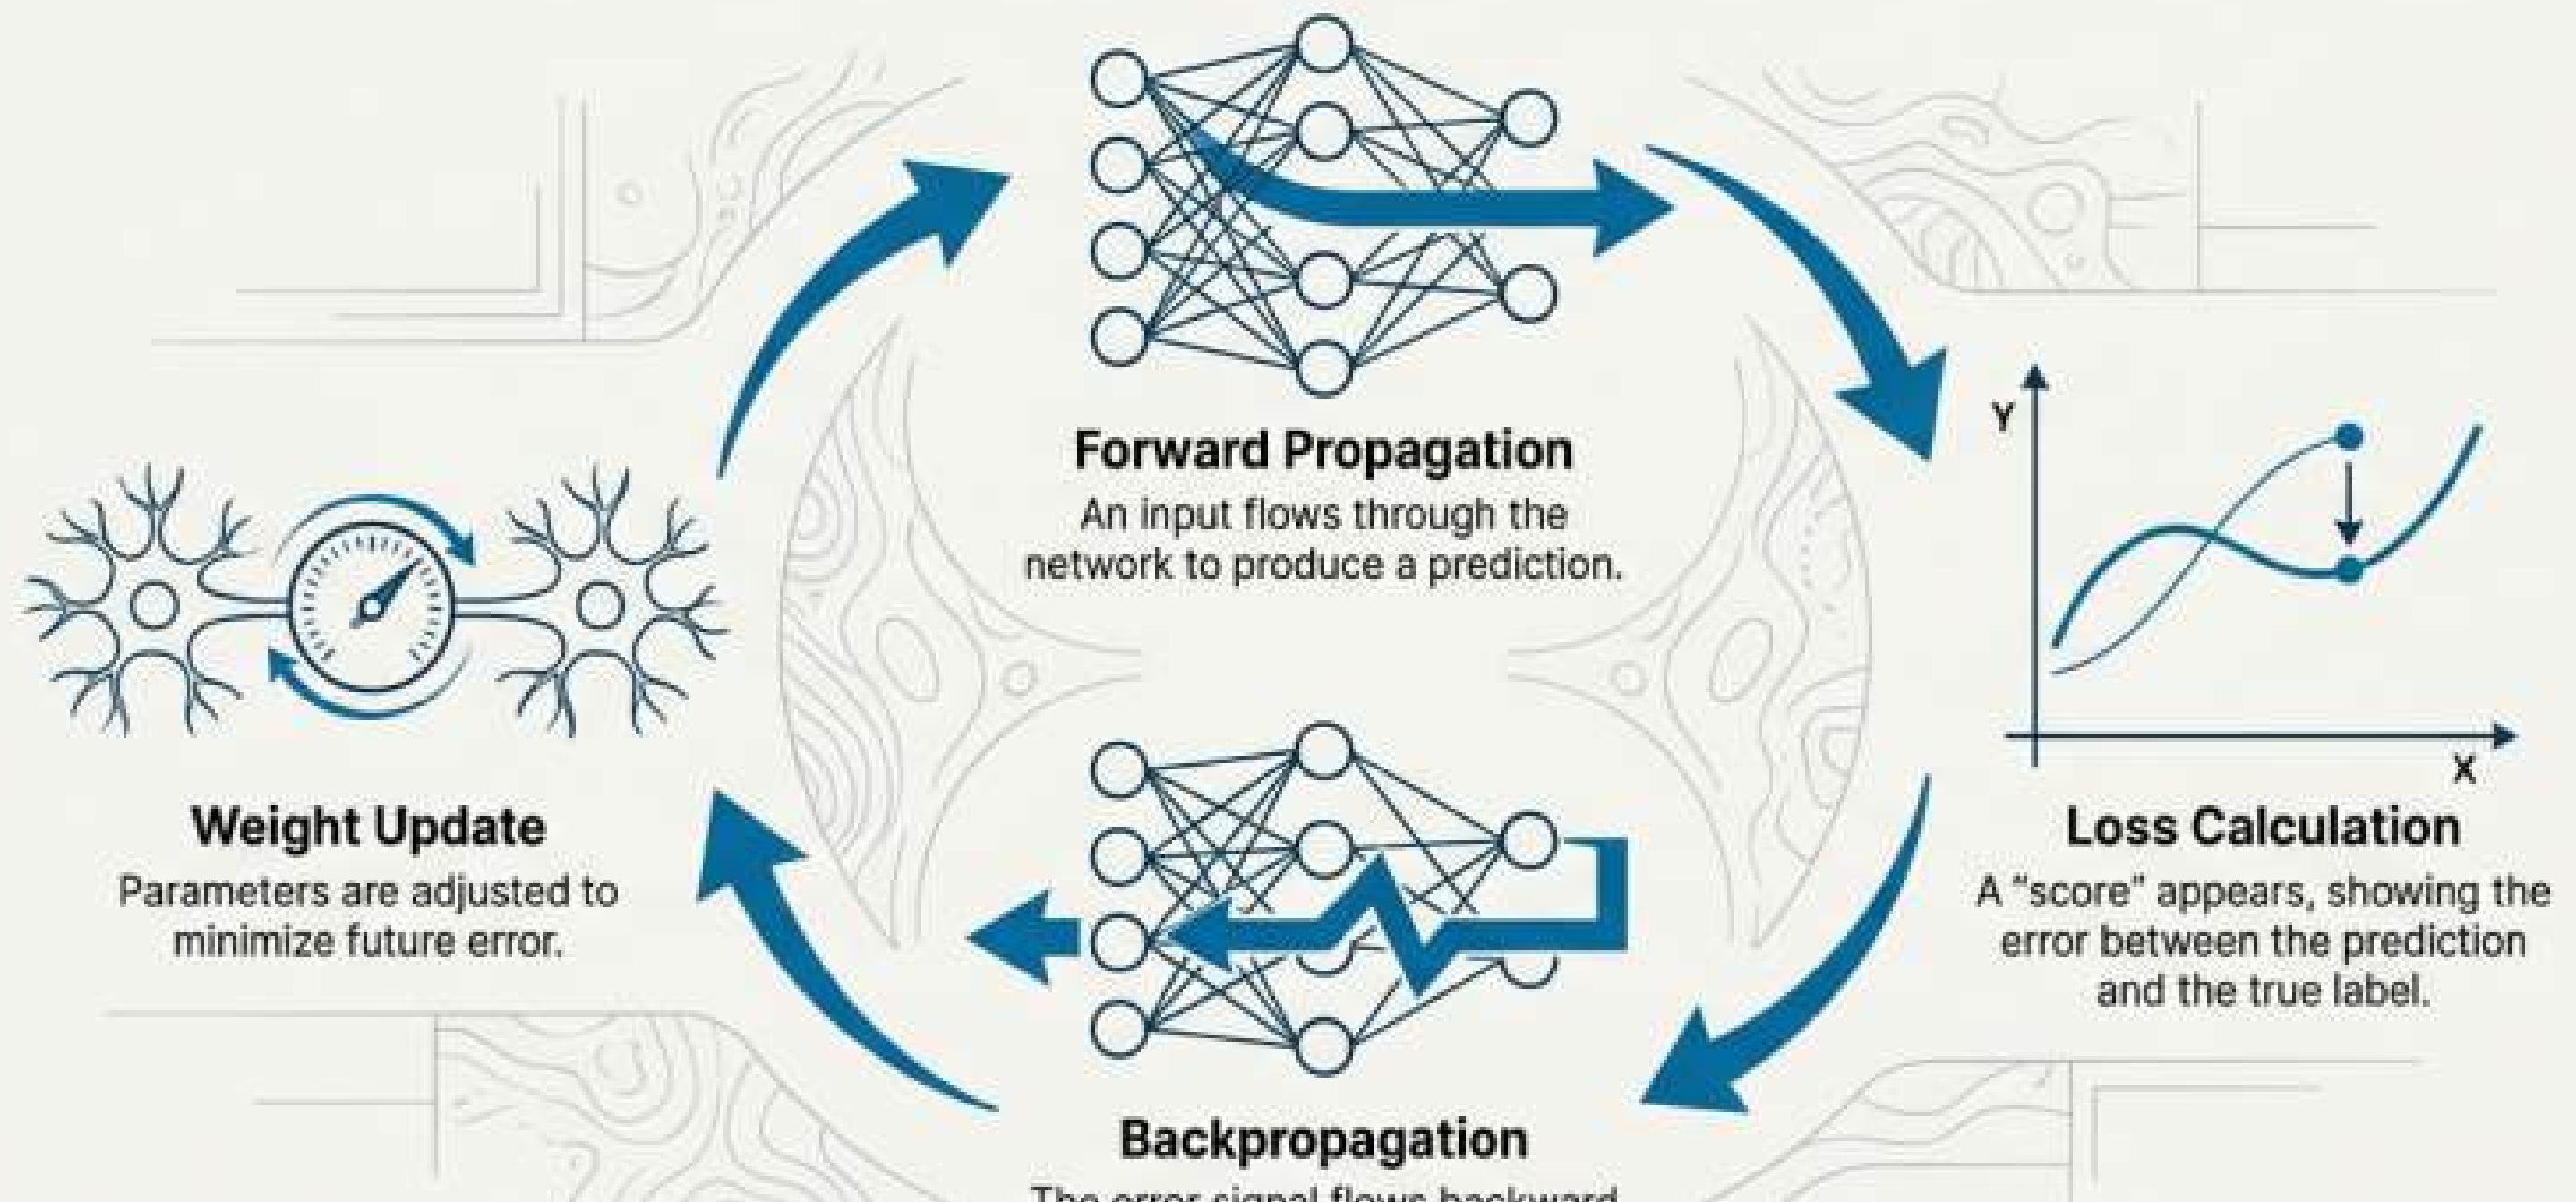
Forward Propagation
An input flows through the network to produce a prediction.

Y

X

Loss Calculation
A "score" appears, showing the error between the prediction and the true label.

Weight Update
Parameters are adjusted to minimize future error.

Backpropagation
The error signal flows backward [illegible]